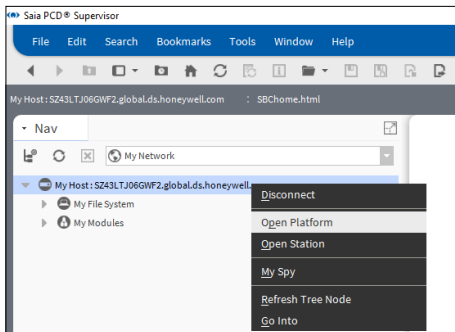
Saia PCD® Supervisor

File Edit Search Bookmarks Tools Window Help

My Host : SZ43LTJ06GWF2.global.ds.honeywell.com : SBChome.html

Nav

My Network

My Host : SZ43LTJ06GWF2.global.ds.honeywell...

My File System

My Modules

Disconnect

Open Platform

Open Station

My Spy

Refresh Tree Node

Go Into